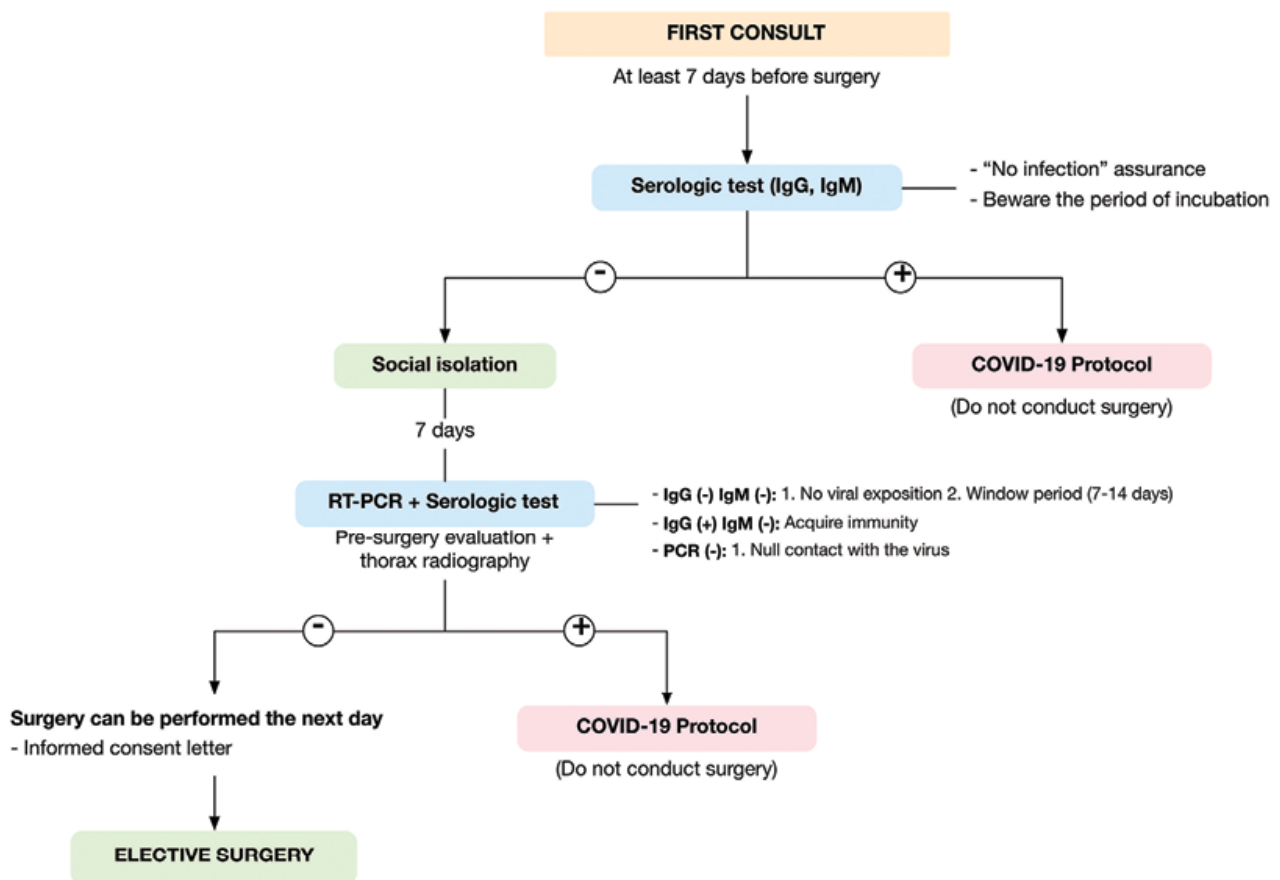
FIRST CONSULT

At least 7 days before surgery

Serologic test (IgG, IgM)

- “No infection” assurance
- Beware the period of incubation

-

+

Social isolation

COVID-19 Protocol

(Do not conduct surgery)

7 days

RT-PCR + Serologic test

Pre-surgery evaluation + thorax radiography

- IgG (-) IgM (-): 1. No viral exposition 2. Window period (7-14 days)
- IgG (+) IgM (-): Acquire immunity
- PCR (-): 1. Null contact with the virus

-

+

Surgery can be performed the next day

- Informed consent letter

COVID-19 Protocol

(Do not conduct surgery)

ELECTIVE SURGERY